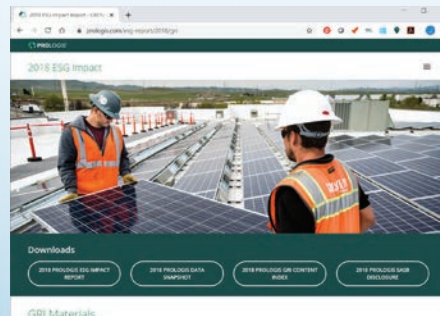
2018 ESG Impact Report - GRI Ma ×
prologis.com/esg-report/2018/gri
PROLOGIS
2018 ESG Impact
Downloads
2018 PROLOGIS ESG IMPACT REPORT
2018 PROLOGIS DATA SNAPSHOT
2018 PROLOGIS GRI CONTENT INDEX
2018 PROLOGIS SASB DISCLOSURE
GRI Materials